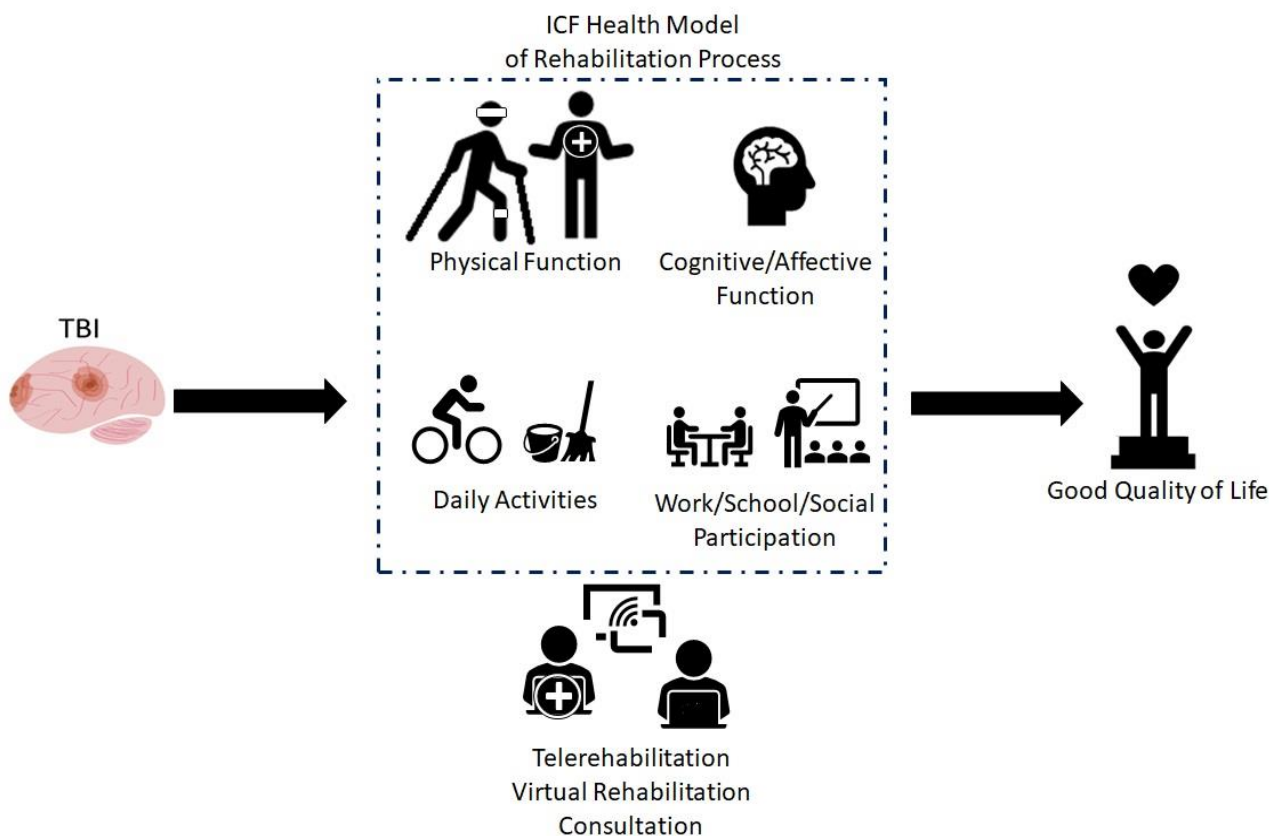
ICF Health Model of Rehabilitation Process

TBI

Physical Function

Cognitive/Affective Function

Daily Activities

Work/School/Social Participation

Good Quality of Life

Telerehabilitation
Virtual Rehabilitation
Consultation